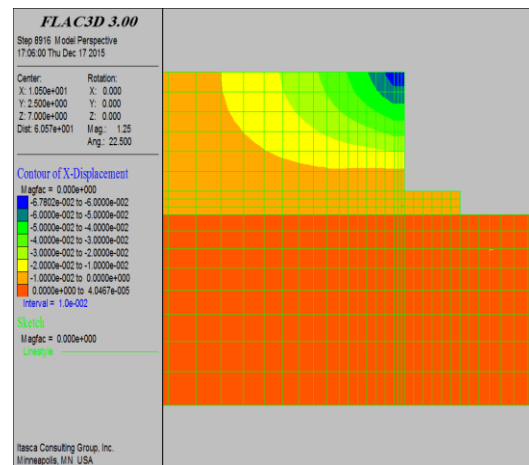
FLAC3D 3.00
Step 8916 Model Perspective
17:06:00 Thu Dec 17 2015

Center:
X: 1.050e+001
Y: 2.500e+000
Z: 7.000e+000
Dist: 6.057e+001

Rotation:
X: 0.000
Y: 0.000
Z: 0.000
Mag.: 1.25
Ang.: 22.500

Contour of X-Displacement
Magfac = 0.000e+000
-6.7802e-002 to -6.0000e-002
-6.0000e-002 to -5.0000e-002
-5.0000e-002 to -4.0000e-002
-4.0000e-002 to -3.0000e-002
-3.0000e-002 to -2.0000e-002
-2.0000e-002 to -1.0000e-002
-1.0000e-002 to 0.0000e+000
0.0000e+000 to 4.0467e-005
Interval = 1.0e-002

Sketch
Magfac = 0.000e+000
Linestyle

Itasca Consulting Group, Inc.
Minneapolis, MN USA